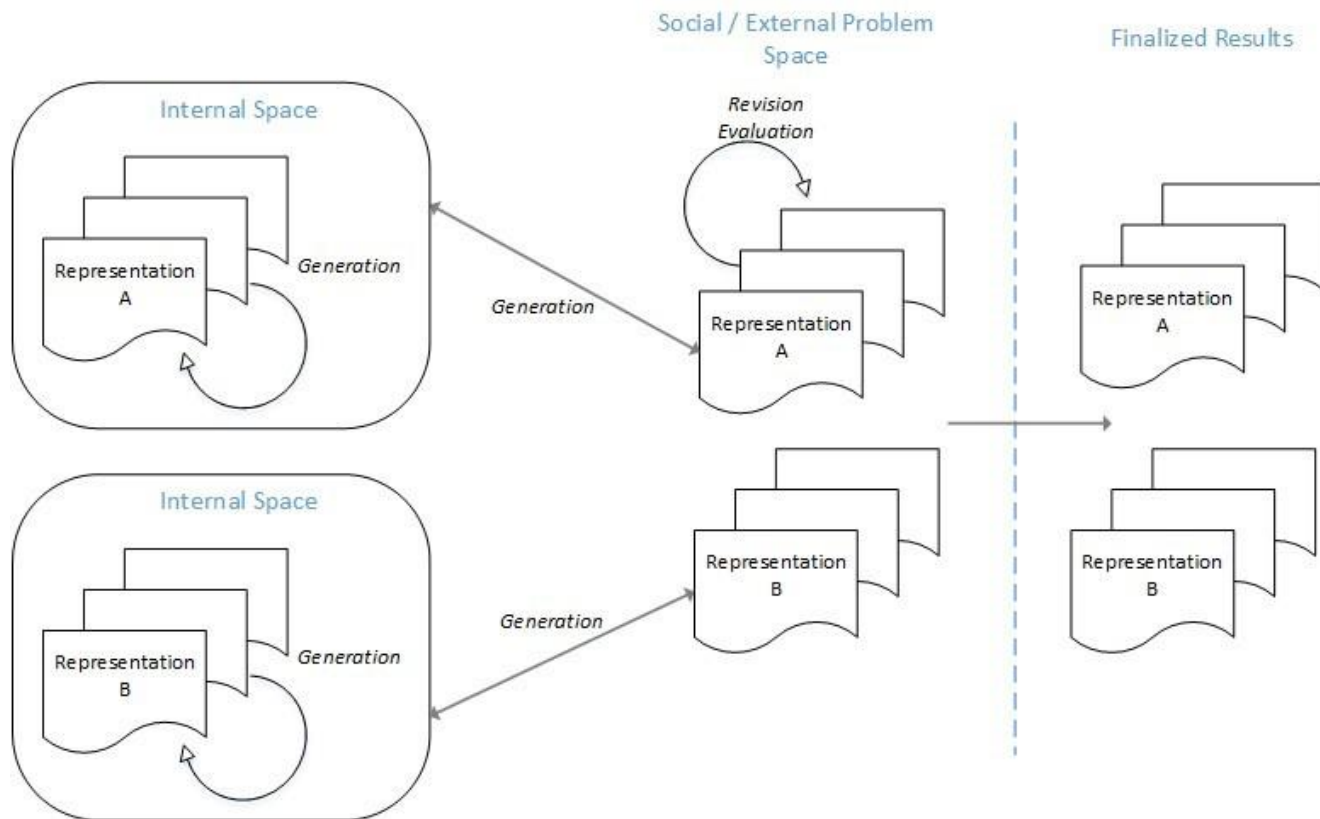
Social / External Problem Space

Finalized Results

Internal Space

Representation A

Generation

Generation

Revision Evaluation

Representation A

Representation A

Internal Space

Representation B

Generation

Generation

Representation B

Representation B